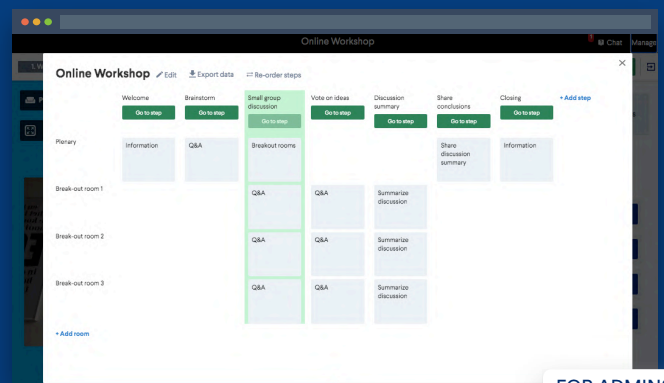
Online Workshop

Chat Manage

1. W

Online Workshop Edit Export data Re-order steps

| | Welcome | Brainstorm | Small group discussion | Vote on ideas | Discussion summary | Share conclusions | Closing | + Add step |
|---|---|---|---|---|---|---|---|---|
| | Go to step | Go to step | Go to step | Go to step | Go to step | Go to step | Go to step | |
| Plenary | Information | Q&A | Breakout rooms | | | Share discussion summary | Information | |
| Break-out room 1 | | | Q&A | Q&A | Summarize discussion | | | |
| Break-out room 2 | | | Q&A | Q&A | Summarize discussion | | | |
| Break-out room 3 | | | Q&A | Q&A | Summarize discussion | | | |

+ Add room

FOR ADMIN